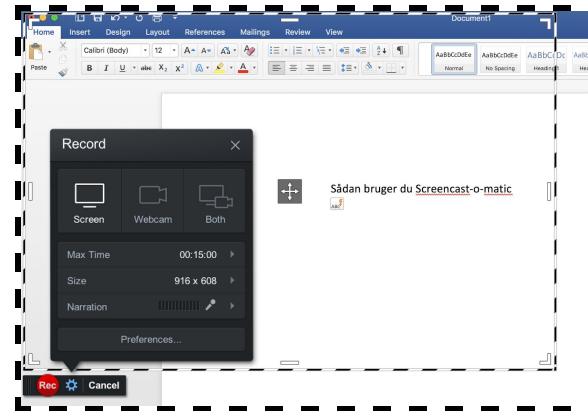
Document1

Home Insert Design Layout References Mailings Review View

Paste

Calibri (Body) 12

AaBbCcDdEe Normal
AaBbCcDdEe No Spacing
AaBbCcDc Heading1

Record

Screen
Webcam
Both

Max Time 00:15:00
Size 916 x 608
Narration

Preferences...

Rec Cancel

Sådan bruger du Screencast-o-matic